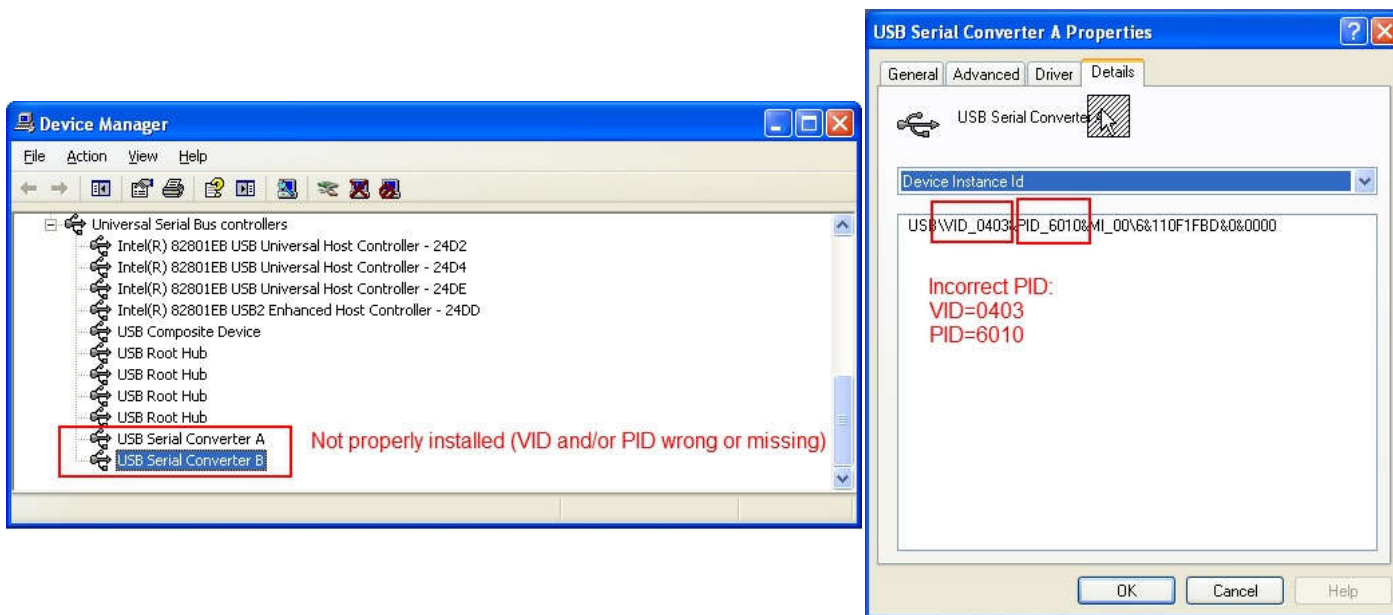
Device Manager

File Action View Help

Universal Serial Bus controllers
Intel(R) 82801EB USB Universal Host Controller - 24D2
Intel(R) 82801EB USB Universal Host Controller - 24D4
Intel(R) 82801EB USB Universal Host Controller - 24DE
Intel(R) 82801EB USB2 Enhanced Host Controller - 24DD
USB Composite Device
USB Root Hub
USB Root Hub
USB Root Hub
USB Root Hub
USB Serial Converter A
USB Serial Converter B

Not properly installed (VID and/or PID wrong or missing)

USB Serial Converter A Properties

General Advanced Driver Details

USB Serial Converter A

Device Instance Id

USB\VID_0403&PID_6010&MI_00\6&110F1FBD&0&0000

Incorrect PID:
VID=0403
PID=6010

OK Cancel Help